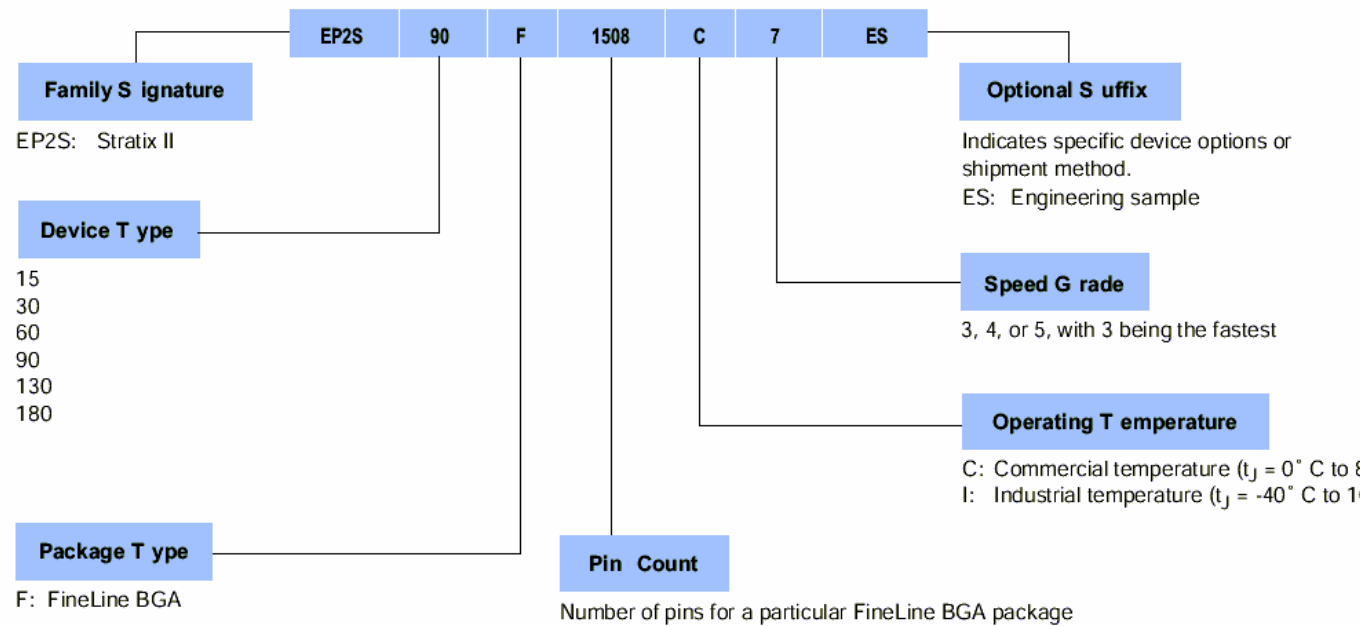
| EP2S | 90 | F | 1508 | C | 7 | ES |
|---|---|---|---|---|---|---|

Family S ignature

EP2S: Stratix II

Device T ype

15
30
60
90
130
180

Package T ype

F: FineLine BGA

Pin Count

Number of pins for a particular FineLine BGA package

Optional S uffix

Indicates specific device options or shipment method.
ES: Engineering sample

Speed G rade

3, 4, or 5, with 3 being the fastest

Operating T emperature

C: Commercial temperature ($t_J$ = 0° C to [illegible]
I: Industrial temperature ($t_J$ = -40° C to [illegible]